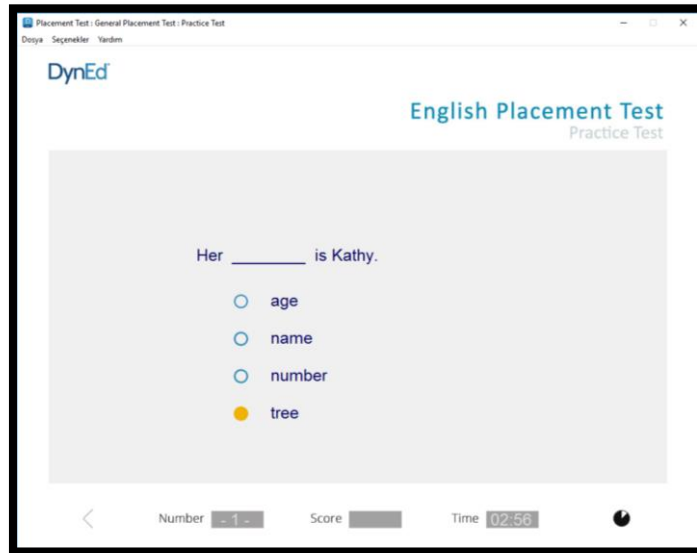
Placement Test : General Placement Test : Practice Test
Dosya Seçenekler Yardım

DynEd

English Placement Test
Practice Test

Her ________ is Kathy.

age

name

number

tree

<

Number - 1 -

Score

Time 02:56